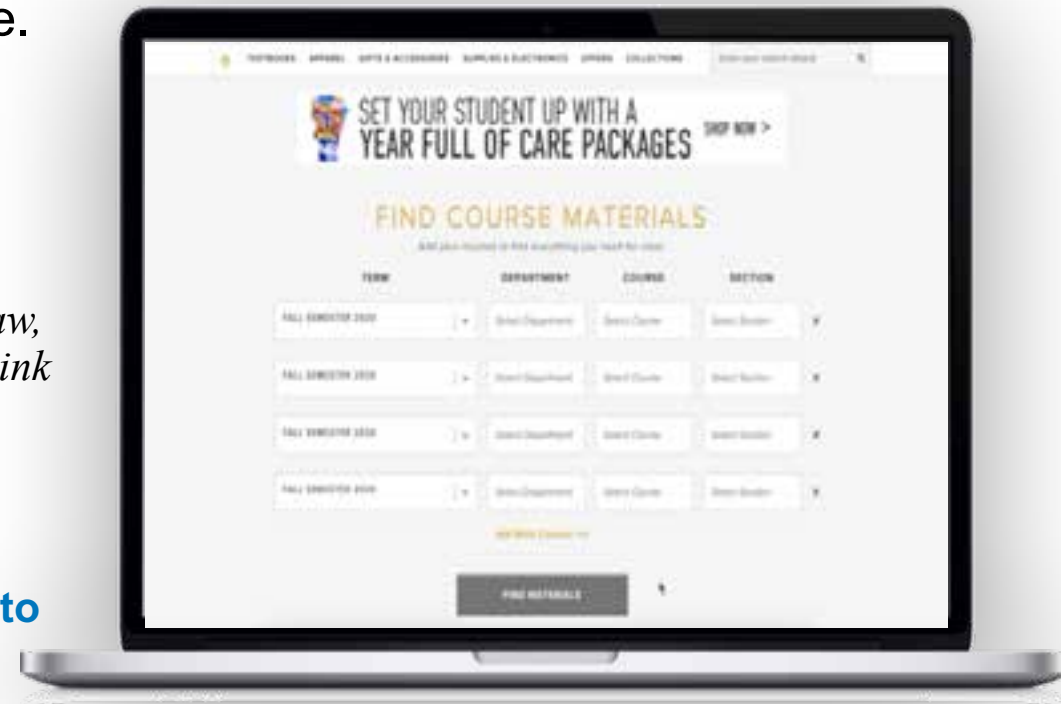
e.

aw,
ink

to

TEXTBOOKS APPAREL GIFTS & ACCESSORIES SUPPLIES & ELECTRONICS OFFERS COLLECTIONS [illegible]

SET YOUR STUDENT UP WITH A YEAR FULL OF CARE PACKAGES SHOP NOW >

FIND COURSE MATERIALS

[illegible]

| TERM | DEPARTMENT | COURSE | SECTION |
|---|---|---|---|
| FALL SEMESTER 2020 | Select Department | Select Course | Select Section |
| FALL SEMESTER 2020 | Select Department | Select Course | Select Section |
| FALL SEMESTER 2020 | Select Department | Select Course | Select Section |
| FALL SEMESTER 2020 | Select Department | Select Course | Select Section |

Add More Courses

FIND MATERIALS